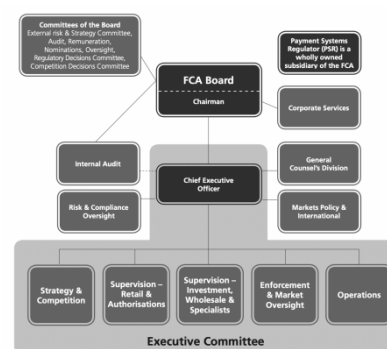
Committees of the Board
External risk & Strategy Committee, Audit, Remuneration, Nominations, Oversight, Regulatory Decisions Committee, Competition Decisions Committee

Payment Systems Regulator (PSR) is a wholly owned subsidiary of the FCA

FCA Board
Chairman

Corporate Services

Internal Audit

General Counsel's Division

Chief Executive Officer

Risk & Compliance Oversight

Markets Policy & International

Strategy & Competition

Supervision – Retail & Authorisations

Supervision – Investment, Wholesale & Specialists

Enforcement & Market Oversight

Operations

Executive Committee